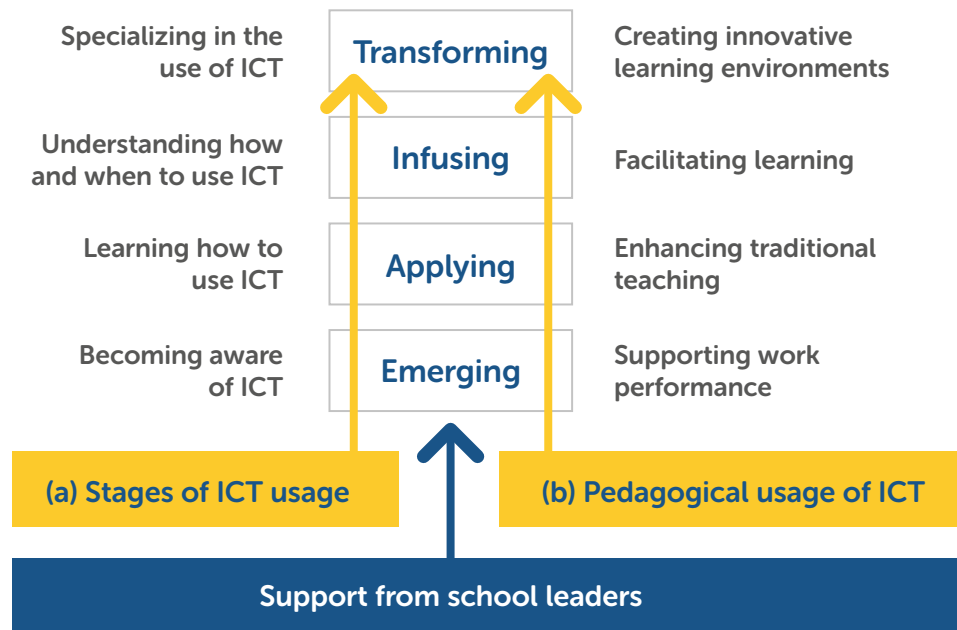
Specializing in the use of ICT

Transforming

Creating innovative learning environments

Understanding how and when to use ICT

Infusing

Facilitating learning

Learning how to use ICT

Applying

Enhancing traditional teaching

Becoming aware of ICT

Emerging

Supporting work performance

(a) Stages of ICT usage

(b) Pedagogical usage of ICT

Support from school leaders